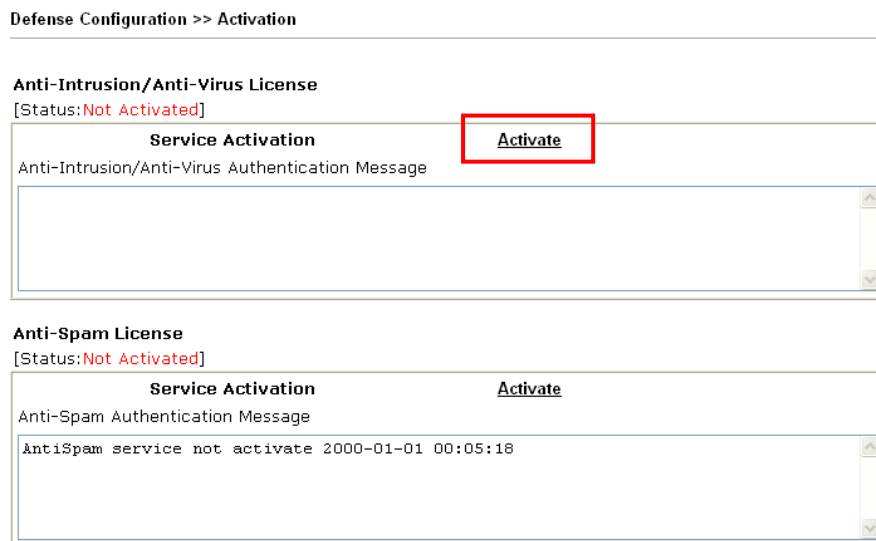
Defense Configuration >> Activation

Anti-Intrusion/Anti-Virus License
[Status:Not Activated]

Service Activation Activate

Anti-Intrusion/Anti-Virus Authentication Message

Anti-Spam License
[Status:Not Activated]

Service Activation Activate

Anti-Spam Authentication Message

AntiSpam service not activate 2000-01-01 00:05:18